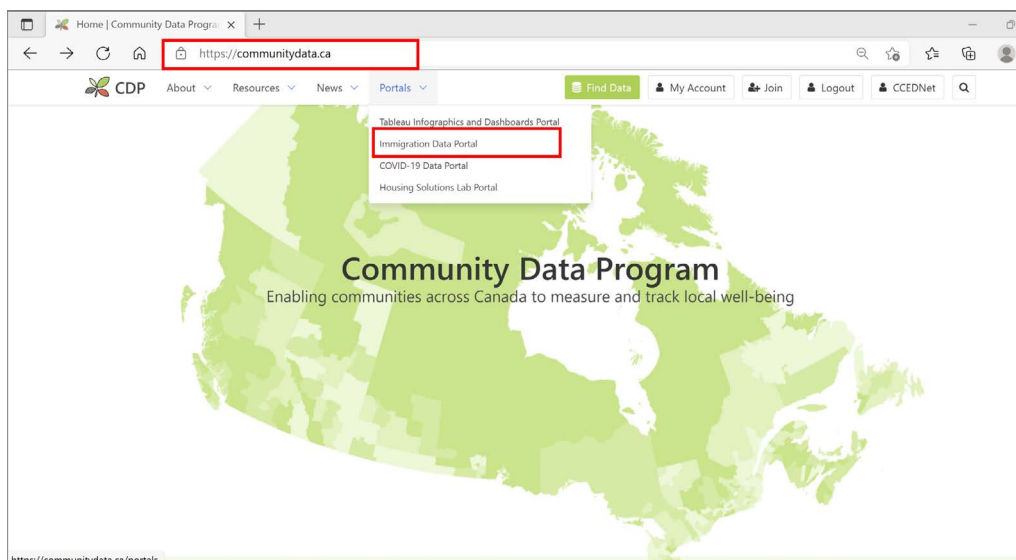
Home | Community Data Progra ×

https://communitydata.ca

CDP About Resources News Portals

Find Data My Account Join Logout CCEDNet

Tableau Infographics and Dashboards Portal
Immigration Data Portal
COVID-19 Data Portal
Housing Solutions Lab Portal

Community Data Program
Enabling communities across Canada to measure and track local well-being

https://communitydata.ca/portals